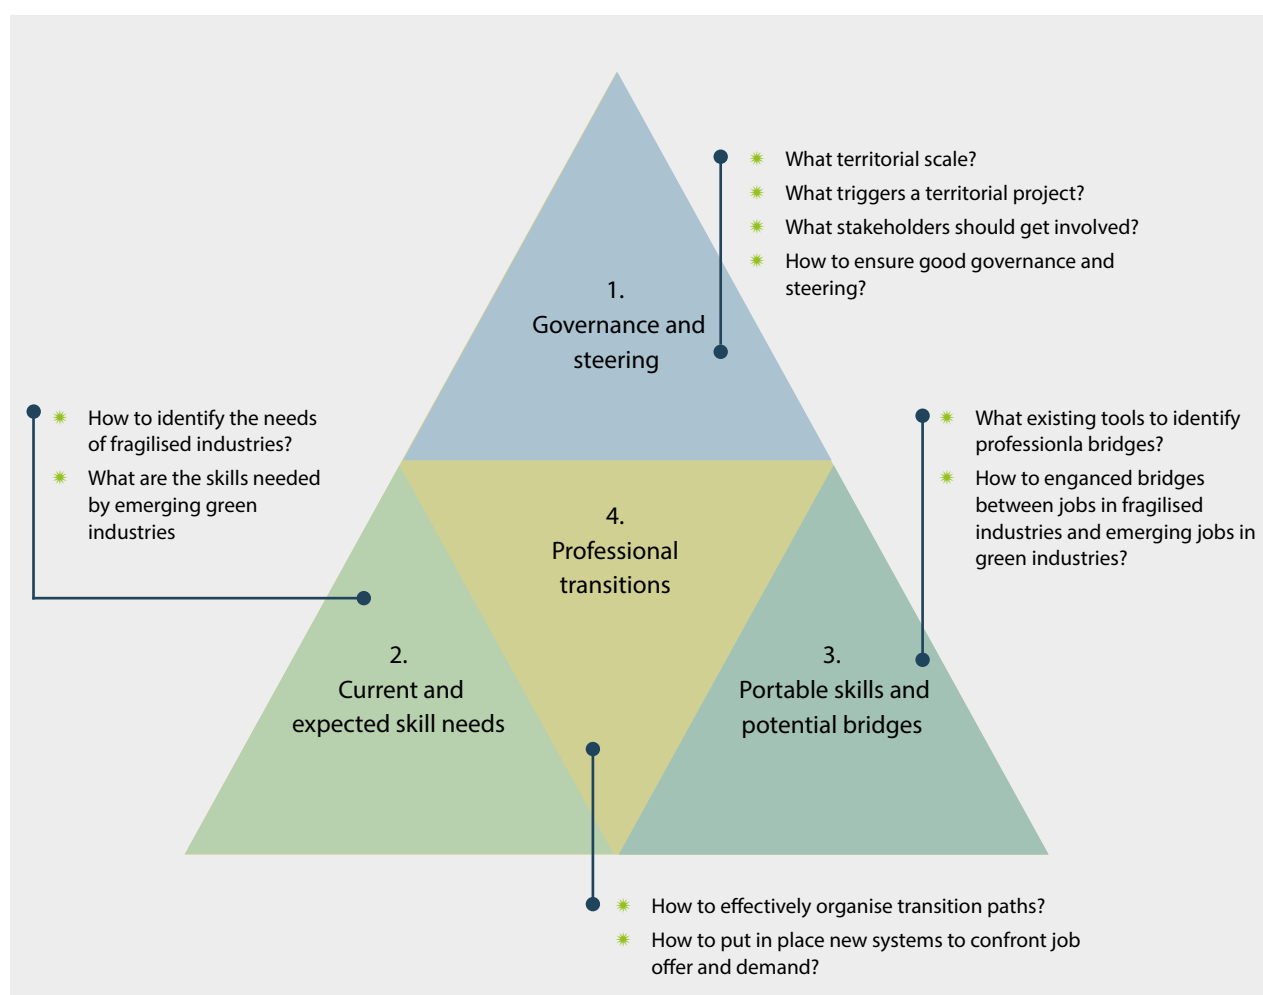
What territorial scale?
What triggers a territorial project?
What stakeholders should get involved?
How to ensure good governance and steering?

1.
Governance and steering

How to identify the needs of fragilised industries?
What are the skills needed by emerging green industries

What existing tools to identify professionla bridges?
How to enganced bridges between jobs in fragilised industries and emerging jobs in green industries?

4.
Professional transitions

2.
Current and expected skill needs

3.
Portable skills and potential bridges

How to effectively organise transition paths?
How to put in place new systems to confront job offer and demand?